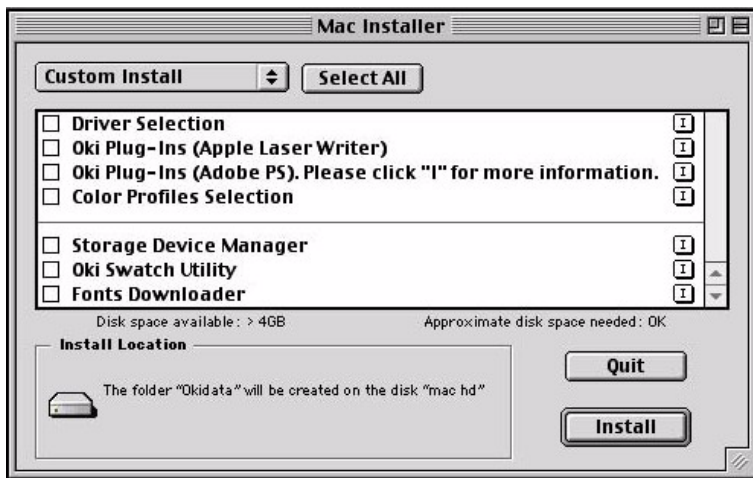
Mac Installer

Custom Install

Select All

Driver Selection

Oki Plug-Ins (Apple Laser Writer)

Oki Plug-Ins (Adobe PS). Please click "I" for more information.

Color Profiles Selection

Storage Device Manager

Oki Swatch Utility

Fonts Downloader

I

I

I

I

I

I

I

Disk space available : > 4GB

Approximate disk space needed : 0K

Install Location

The folder "Okidata" will be created on the disk "mac hd"

Quit

Install